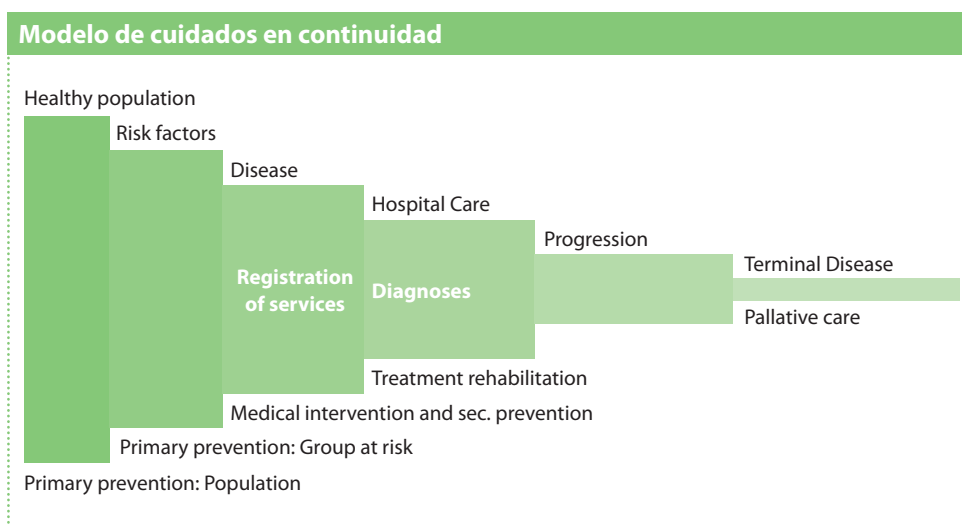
Modelo de cuidados en continuidad

Healthy population

Risk factors

Disease

Hospital Care

Progression

Terminal Disease

Registration of services

Diagnoses

Pallative care

Treatment rehabilitation

Medical intervention and sec. prevention

Primary prevention: Group at risk

Primary prevention: Population